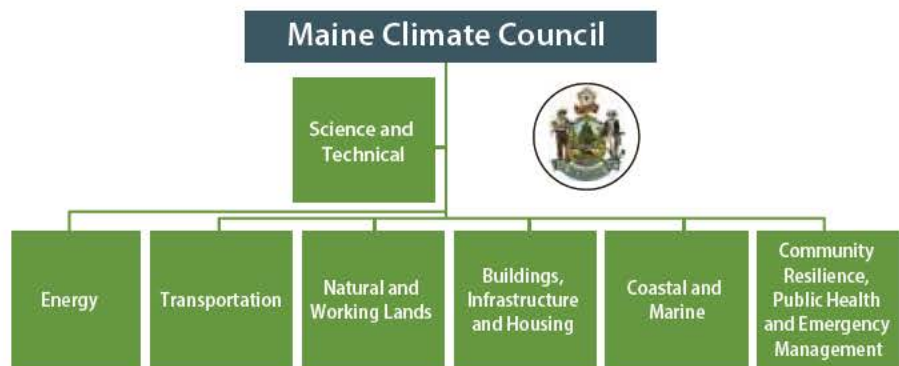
Maine Climate Council

Science and Technical

Energy

Transportation

Natural and Working Lands

Buildings, Infrastructure and Housing

Coastal and Marine

Community Resilience, Public Health and Emergency Management